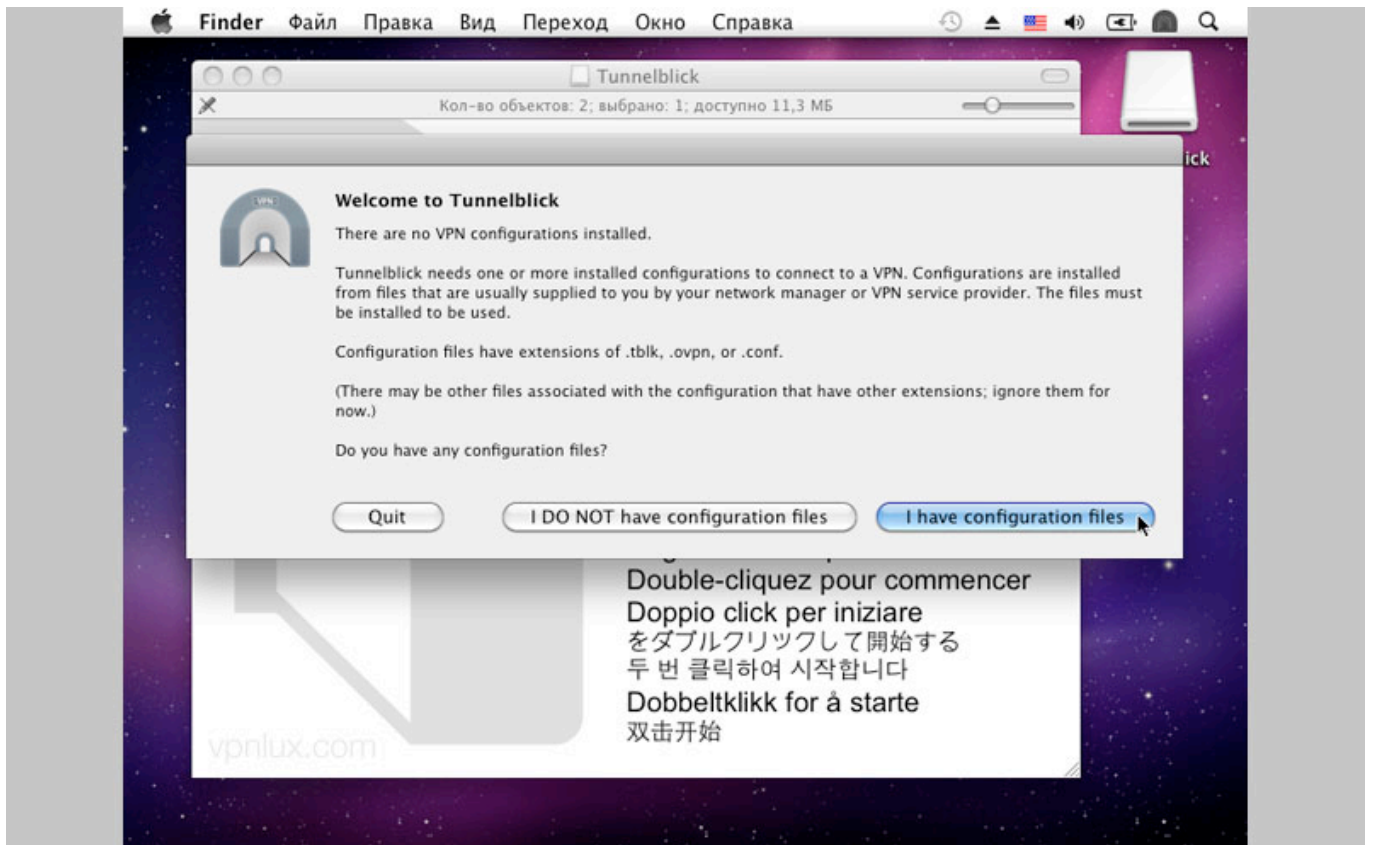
Finder Файл Правка Вид Переход Окно Справка

Tunnelblick

Кол-во объектов: 2; выбрано: 1; доступно 11,3 МБ

ick

VPN

Welcome to Tunnelblick

There are no VPN configurations installed.

Tunnelblick needs one or more installed configurations to connect to a VPN. Configurations are installed from files that are usually supplied to you by your network manager or VPN service provider. The files must be installed to be used.

Configuration files have extensions of .tblk, .ovpn, or .conf.

(There may be other files associated with the configuration that have other extensions; ignore them for now.)

Do you have any configuration files?

Quit

I DO NOT have configuration files

I have configuration files

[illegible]

Double-cliquez pour commencer

Doppio click per iniziare

をダブルクリックして開始する

두 번 클릭하여 시작합니다

Dobbeltklikk for å starte

双击开始

vpnlux.com